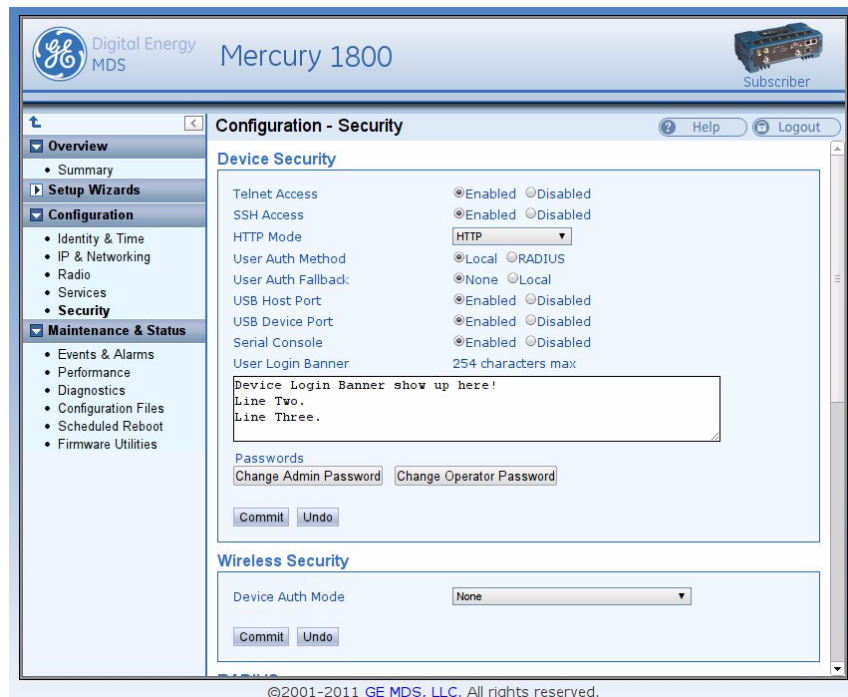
GE Digital Energy MDS

Mercury 1800

Subscriber

Overview
• Summary
Setup Wizards
Configuration
• Identity & Time
• IP & Networking
• Radio
• Services
• Security
Maintenance & Status
• Events & Alarms
• Performance
• Diagnostics
• Configuration Files
• Scheduled Reboot
• Firmware Utilities

Configuration - Security

Help Logout

Device Security

| | |
|---|---|
| Telnet Access | Enabled Disabled |
| SSH Access | Enabled Disabled |
| HTTP Mode | HTTP |
| User Auth Method | Local RADIUS |
| User Auth Fallback | None Local |
| USB Host Port | Enabled Disabled |
| USB Device Port | Enabled Disabled |
| Serial Console | Enabled Disabled |
| User Login Banner | 254 characters max |

Device Login Banner show up here!
Line Two.
Line Three.

Passwords
Change Admin Password Change Operator Password

Commit Undo

Wireless Security

Device Auth Mode None

Commit Undo

RADIUS

©2001-2011 GE MDS, LLC. All rights reserved.